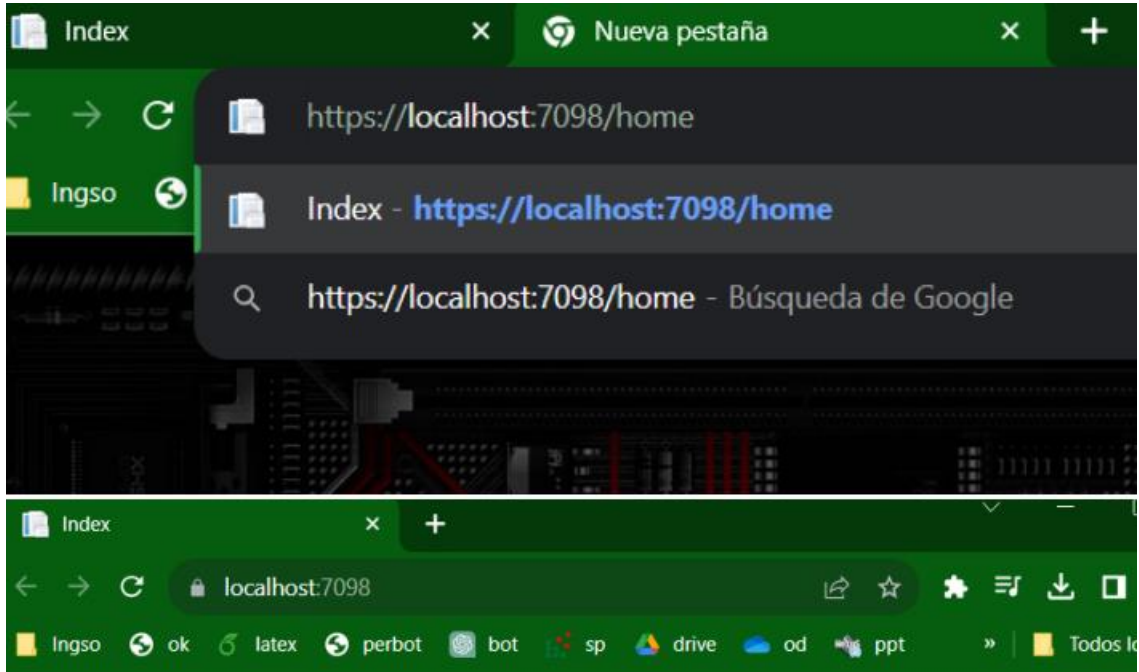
Index ×
Nueva pestaña ×
+

https://localhost:7098/home
Index - https://localhost:7098/home
https://localhost:7098/home - Búsqueda de Google

Ingso

Index ×
+
localhost:7098

Ingso ok latex perbot bot sp drive od ppt » Todos l